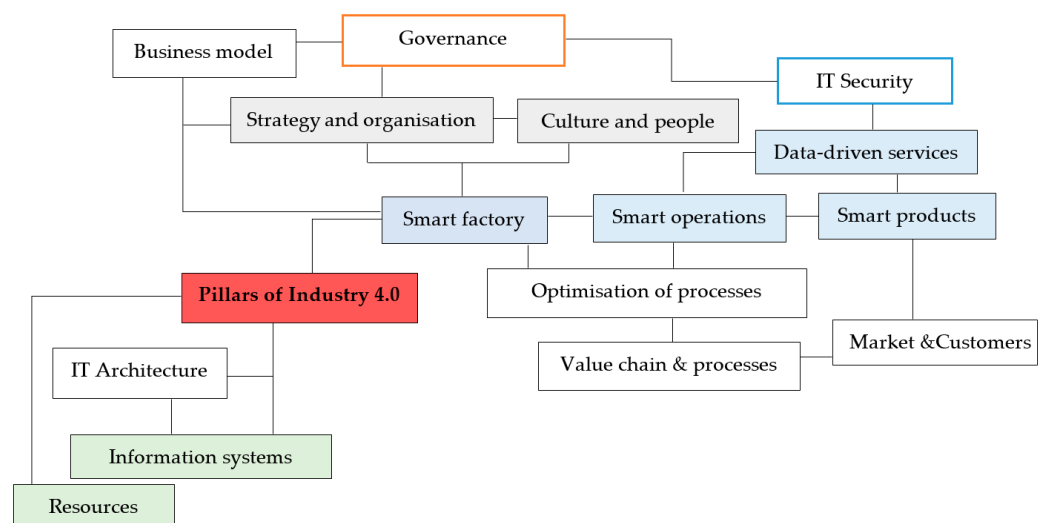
Business model

Governance

IT Security

Strategy and organisation

Culture and people

Data-driven services

Smart factory

Smart operations

Smart products

Pillars of Industry 4.0

Optimisation of processes

Market &Customers

IT Architecture

Value chain & processes

Information systems

Resources